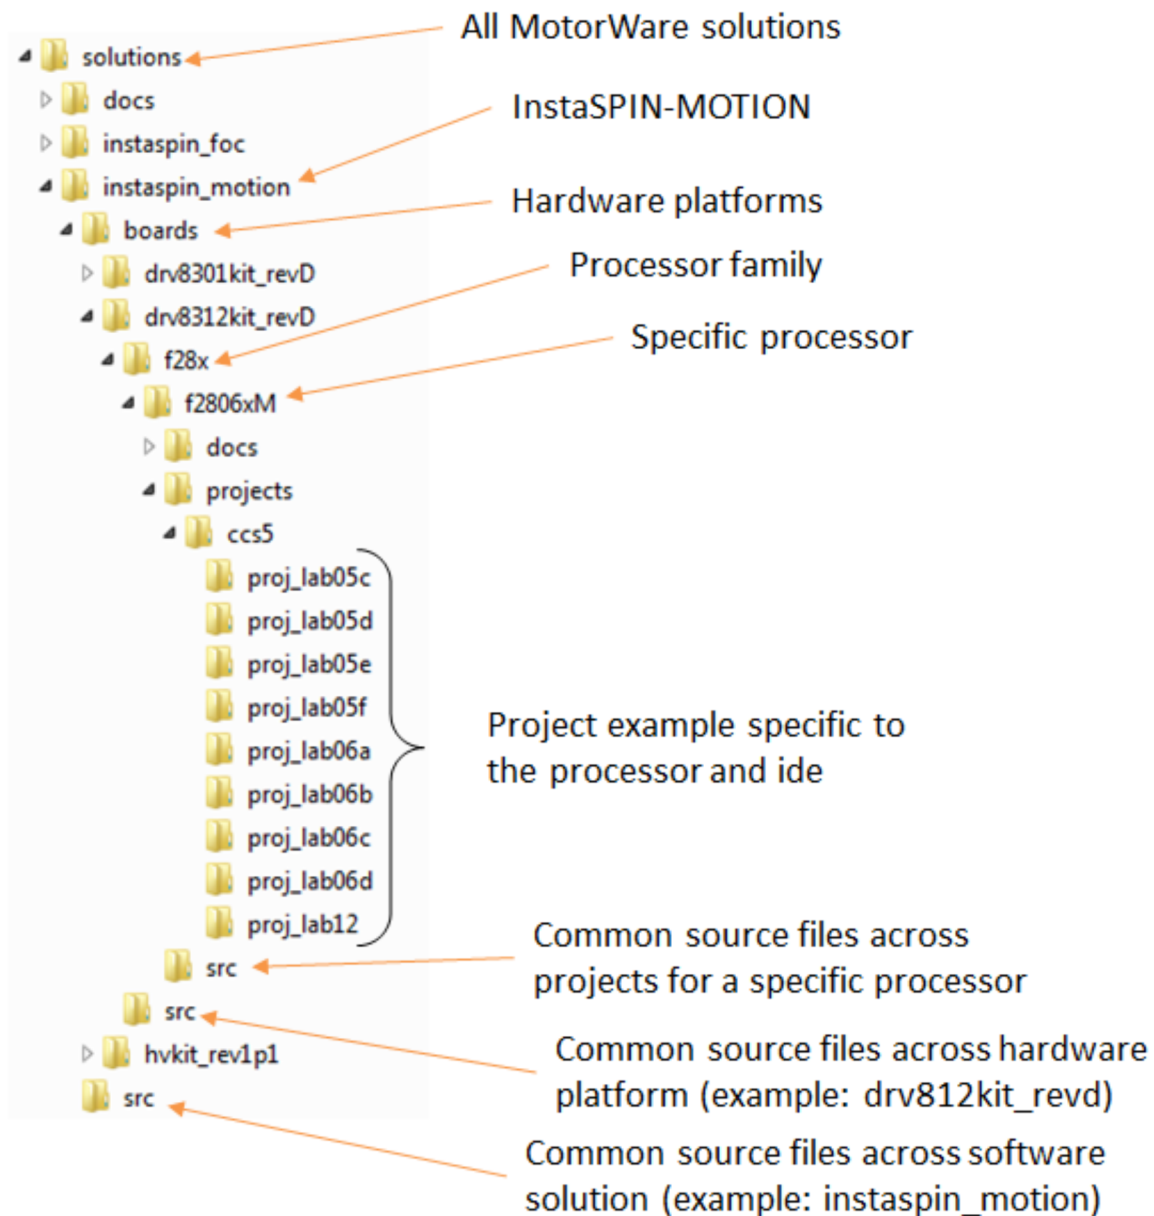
solutions
All MotorWare solutions
docs
instaspin_foc
instaspin_motion
InstaSPIN-MOTION
boards
Hardware platforms
drv8301kit_revD
drv8312kit_revD
f28x
Processor family
f2806xM
Specific processor
docs
projects
ccs5
proj_lab05c
proj_lab05d
proj_lab05e
proj_lab05f
proj_lab06a
proj_lab06b
proj_lab06c
proj_lab06d
proj_lab12
Project example specific to the processor and ide
src
Common source files across projects for a specific processor
src
Common source files across hardware platform (example: drv812kit_revd)
hvkit_rev1p1
src
Common source files across software solution (example: instaspin_motion)